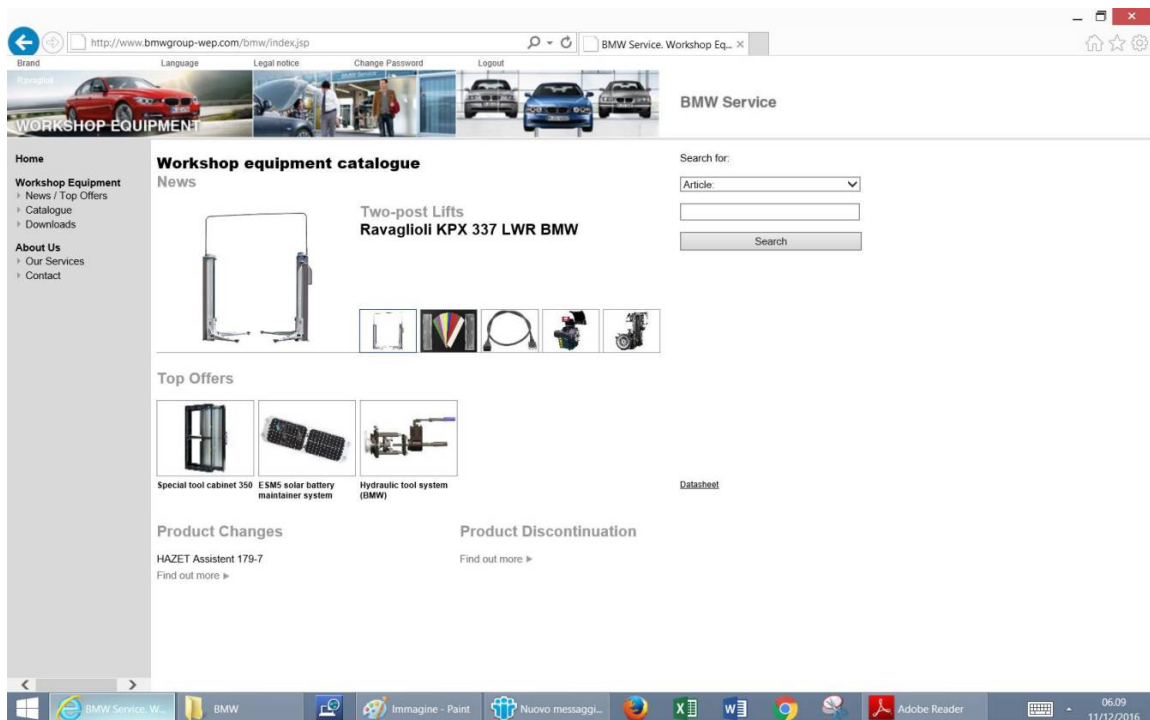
http://www.bmwgroup-wep.com/bmw/index.jsp

BMW Service. Workshop Eq... ×

Brand Language Legal notice Change Password Logout

Ravaglioli

WORKSHOP EQUIPMENT

BMW Service

Home

Workshop Equipment
News / Top Offers
Catalogue
Downloads

About Us
Our Services
Contact

Workshop equipment catalogue

News

Two-post Lifts
Ravaglioli KPX 337 LWR BMW

Top Offers

Special tool cabinet 350

ESM5 solar battery maintainer system

Hydraulic tool system (BMW)

Product Changes

HAZET Assistent 179-7

Find out more ▶

Product Discontinuation

Find out more ▶

Search for:

Article:

Search

Datasheet

BMW Service. W...

BMW

Immagine - Paint

Nuovo messaggi...

Adobe Reader

06.09
11/12/2016